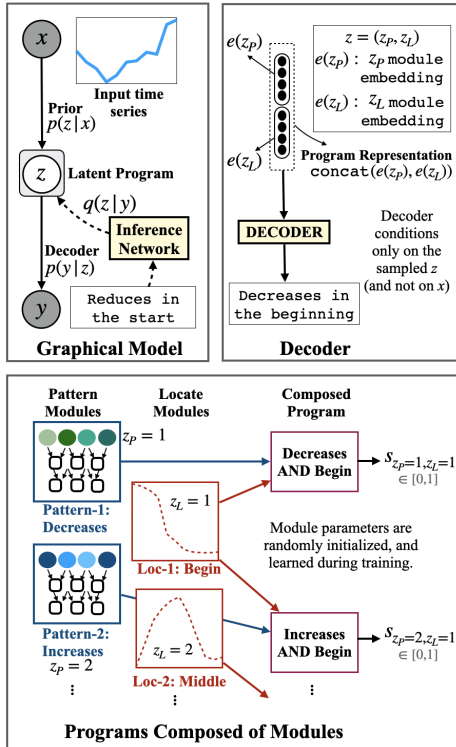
$x$

Input time series

Prior
$p(z|x)$

$z$

Latent Program

$q(z|y)$

Decoder
$p(y|z)$

Inference Network

$y$

Reduces in the start

Graphical Model

$e(z_P)$

$z = (z_P, z_L)$

$e(z_P)$ : $z_P$ module embedding

$e(z_L)$ : $z_L$ module embedding

$e(z_L)$

Program Representation
concat$(e(z_P), e(z_L))$

DECODER

Decoder conditions only on the sampled $z$ (and not on $x$)

Decreases in the beginning

Decoder

Pattern Modules

Locate Modules

Composed Program

$z_P = 1$

Decreases AND Begin

$s_{z_P=1, z_L=1}$
$\in [0,1]$

$z_L = 1$

Pattern-1: Decreases

Loc-1: Begin

Module parameters are randomly initialized, and learned during training.

Increases AND Begin

$s_{z_P=2, z_L=1}$
$\in [0,1]$

Pattern-2: Increases

$z_P = 2$

$z_L = 2$

Loc-2: Middle

⋮

⋮

⋮

Programs Composed of Modules